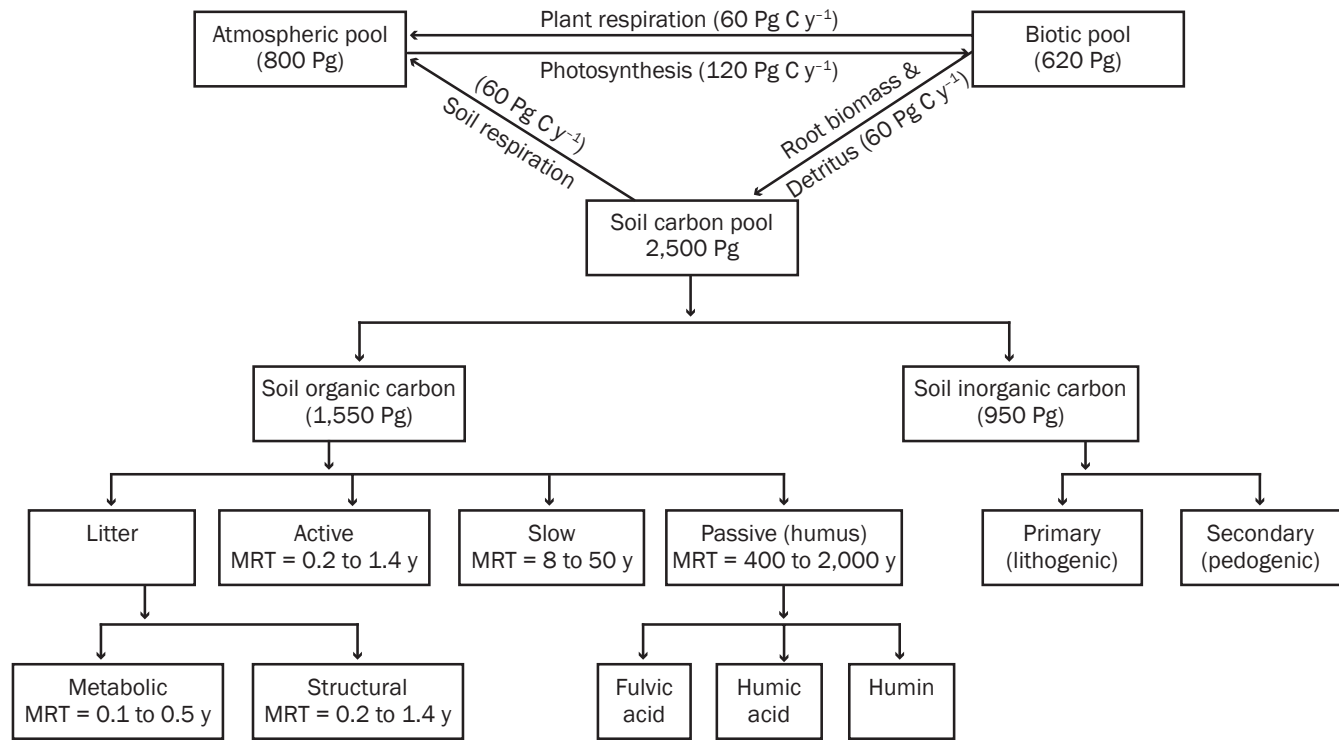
Atmospheric pool (800 Pg)

Plant respiration (60 Pg C $y^{-1}$)

Photosynthesis (120 Pg C $y^{-1}$)

Biotic pool (620 Pg)

(60 Pg C $y^{-1}$) Soil respiration

Root biomass & Detritus (60 Pg C $y^{-1}$)

Soil carbon pool 2,500 Pg

Soil organic carbon (1,550 Pg)

Soil inorganic carbon (950 Pg)

Litter

Active MRT = 0.2 to 1.4 y

Slow MRT = 8 to 50 y

Passive (humus) MRT = 400 to 2,000 y

Primary (lithogenic)

Secondary (pedogenic)

Metabolic MRT = 0.1 to 0.5 y

Structural MRT = 0.2 to 1.4 y

Fulvic acid

Humic acid

Humin